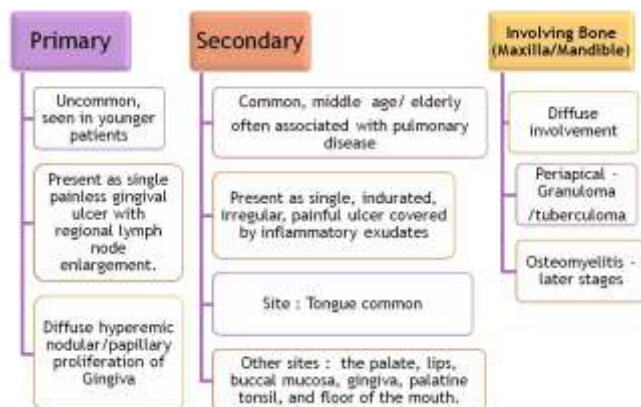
Primary

Uncommon, seen in younger patients

Present as single painless gingival ulcer with regional lymph node enlargement.

Diffuse hyperemic nodular/papillary proliferation of Gingiva

Secondary

Common, middle age/ elderly often associated with pulmonary disease

Present as single, indurated, irregular, painful ulcer covered by inflammatory exudates

Site : Tongue common

Other sites : the palate, lips, buccal mucosa, gingiva, palatine tonsil, and floor of the mouth.

Involving Bone (Maxilla/Mandible)

Diffuse involvement

Periapical - Granuloma /tuberculoma

Osteomyelitis - later stages